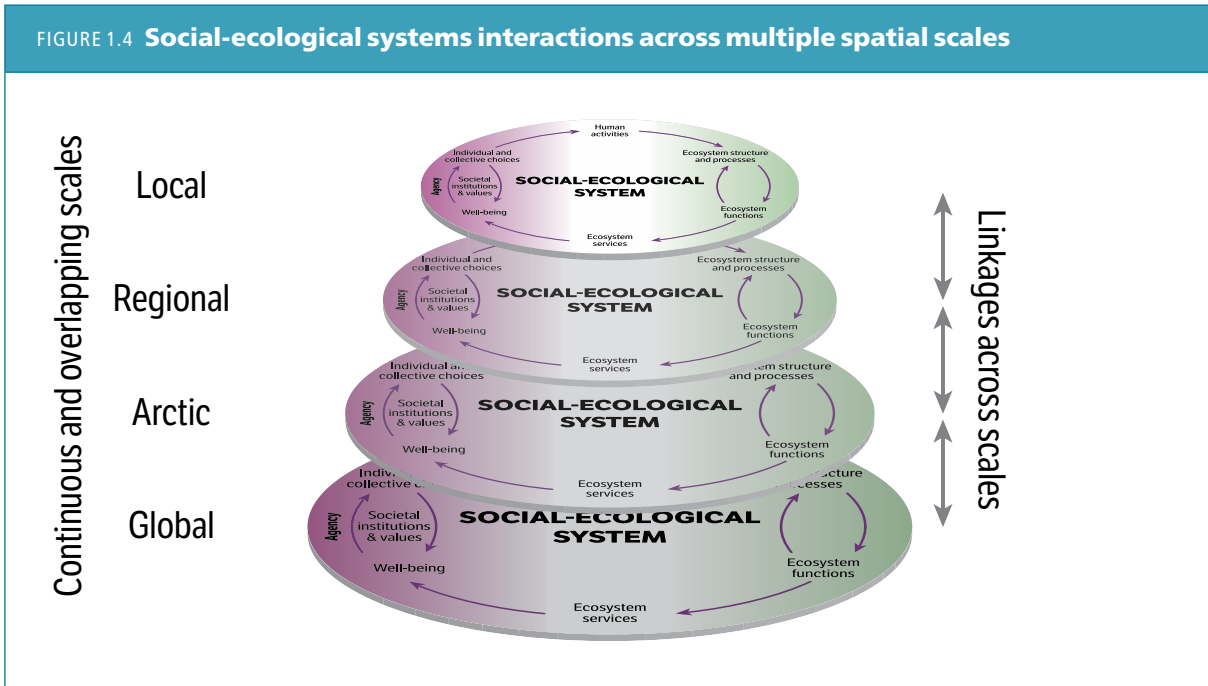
FIGURE 1.4 **Social-ecological systems interactions across multiple spatial scales**

Continuous and overlapping scales

Local

Regional

Arctic

Global

Human activities

Individual and collective choices

Ecosystem structure and processes

Agency

Societal institutions & values

SOCIAL-ECOLOGICAL SYSTEM

Ecosystem functions

Well-being

Ecosystem services

Individual and collective choices

Ecosystem structure and processes

Agency

Societal institutions & values

SOCIAL-ECOLOGICAL SYSTEM

Ecosystem functions

Well-being

Ecosystem services

Individual a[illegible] collective choices

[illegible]em structure and processes

Agency

Societal institutions & values

SOCIAL-ECOLOGICAL SYSTEM

Ecosystem functions

Well-being

Ecosystem services

Indivi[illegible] collective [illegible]

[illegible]ructure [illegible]cesses

Agency

Societal institutions & values

SOCIAL-ECOLOGICAL SYSTEM

Ecosystem functions

Well-being

Ecosystem services

Linkages across scales